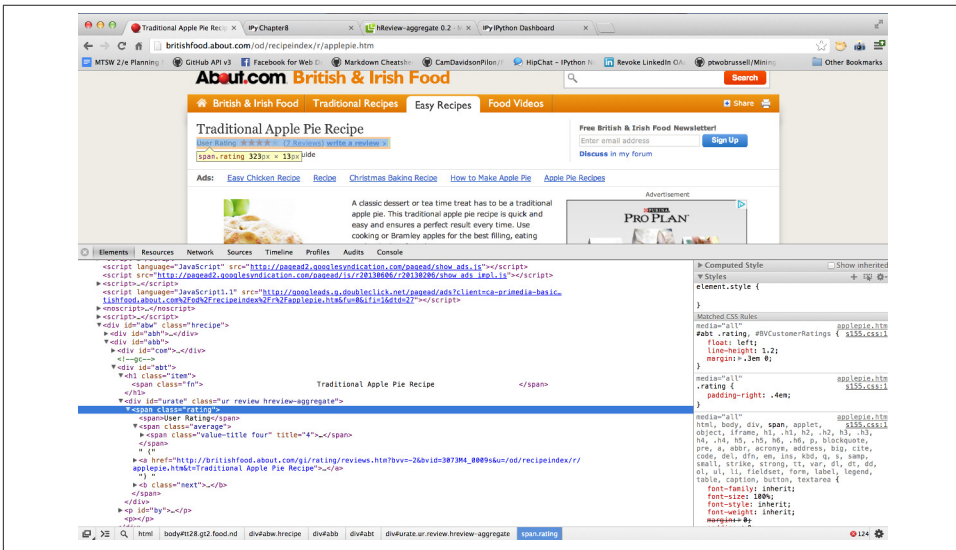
Traditional Apple Pie Recip ×
IPy Chapter8 ×
hReview-aggregate 0.2 · M ×
IPy IPython Dashboard ×

britishfood.about.com/od/recipeindex/r/applepie.htm

MTSW 2/e Planning
GitHub API v3
Facebook for Web D
Markdown Cheatshe
CamDavidsonPilon/
HipChat - IPython N
Revoke LinkedIn OA
ptwobrussell/Mining
Other Bookmarks

About.com British & Irish Food

Search

British & Irish Food
Traditional Recipes
Easy Recipes
Food Videos
Share

Traditional Apple Pie Recipe
User Rating ★★★★ (7 Reviews) write a review »
span.rating 323px × 13px uide

Free British & Irish Food Newsletter!
Enter email address
Sign Up
Discuss in my forum

Ads: Easy Chicken Recipe Recipe Christmas Baking Recipe How to Make Apple Pie Apple Pie Recipes

Advertisement

A classic dessert or tea time treat has to be a traditional apple pie. This traditional apple pie recipe is quick and easy and ensures a perfect result every time. Use cooking or Bramley apples for the best filling, eating

PURINA PRO PLAN

Elements Resources Network Sources Timeline Profiles Audits Console

<script language="JavaScript" src="http://pagead2.googlesyndication.com/pagead/show_ads.js"></script>
<script src="http://pagead2.googlesyndication.com/pagead/js/r20130606/r20130206/show_ads_impl.js"></script>
<script language="JavaScript1.1" src="http://googleads.g.doubleclick.net/pagead/ads?client=ca-primedia-basic…tishfood.about.com%2Fod%2Frecipeindex%2Fr%2Fapplepie.htm&fu=0&ifi=1&dtd=27"></script>
<noscript>…</noscript>
<script>…</script>
<div id="abw" class="hrecipe">
<div id="abh">…</div>
<div id="abb">
<div id="com">…</div>
<!--gc-->
<div id="abt">
<h1 class="item">
<span class="fn"> Traditional Apple Pie Recipe </span>
</h1>
<div id="urate" class="ur review hreview-aggregate">
<span class="rating">
<span>User Rating</span>
<span class="average">
<span class="value-title four" title="4"></span>
</span>
" ("
<a href="http://britishfood.about.com/gi/rating/reviews.htm?bvv=-2&bvid=3073M4_0009s&u=/od/recipeindex/r/applepie.htm&t=Traditional Apple Pie Recipe">…</a>
") "
<b class="next">…</b>
</span>
</div>
<p id="by">…</p>
<p></p>

Computed Style
Show inherited
Styles
element.style {
}
Matched CSS Rules
media="all" applepie.htm
#abt .rating, #BVCustomerRatings { s155.css:1
float: left;
line-height: 1.2;
margin: .3em 0;
}
media="all" applepie.htm
.rating { s155.css:1
padding-right: .4em;
}
media="all" applepie.htm
html, body, div, span, applet, s155.css:1
object, iframe, h1, .h1, h2, .h2, h3, .h3, h4, .h4, h5, .h5, h6, .h6, p, blockquote, pre, a, abbr, acronym, address, big, cite, code, del, dfn, em, ins, kbd, q, s, samp, small, strike, strong, tt, var, dl, dt, dd, ol, ul, li, fieldset, form, label, legend, table, caption, button, textarea {
font-family: inherit;
font-size: 100%;
font-style: inherit;
font-weight: inherit;
margin: 0;

html body#tt28.gt2.food.nd div#abw.hrecipe div#abb div#abt div#urate.ur.review.hreview-aggregate span.rating
124